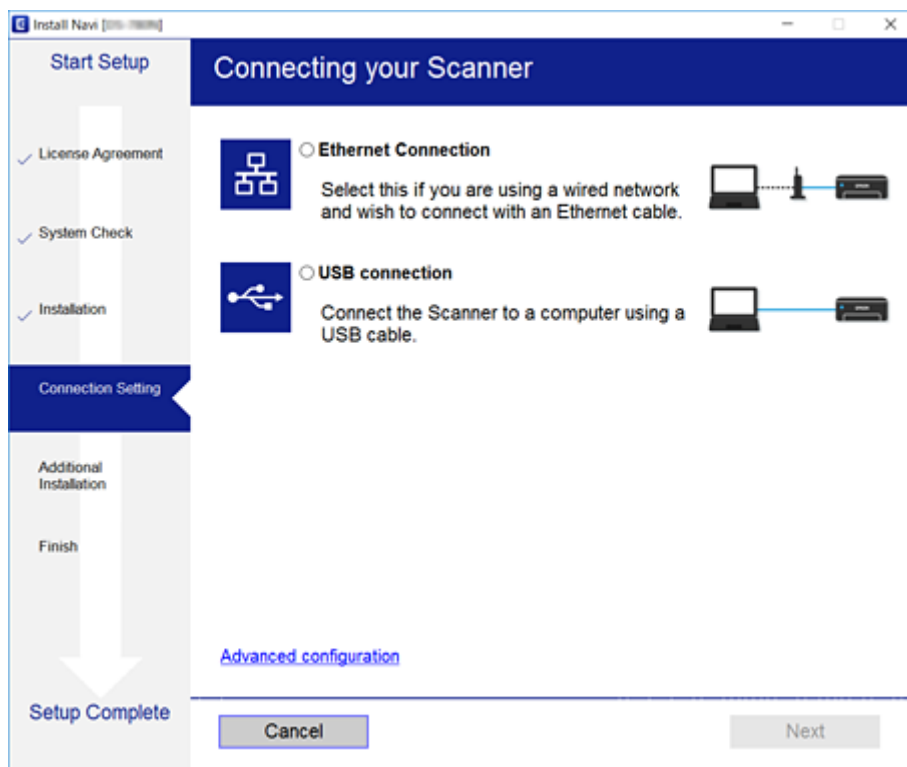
Install Navi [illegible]

Start Setup

License Agreement

System Check

Installation

Connection Setting

Additional Installation

Finish

Setup Complete

Connecting your Scanner

○ Ethernet Connection

Select this if you are using a wired network and wish to connect with an Ethernet cable.

○ USB connection

Connect the Scanner to a computer using a USB cable.

Advanced configuration

Cancel

Next